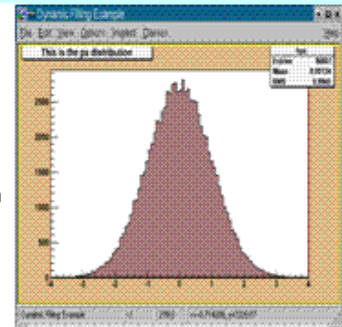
Dynamic Filling Example

File Edit View Options Inspect Classes

This is the px distribution

hpx
Entries 50000
Mean 0.00134
RMS 0.9966

2500
2000
1500
1000
500

-4 -3 -2 -1 0 1 2 3 4

Dynamic Filling Example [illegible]